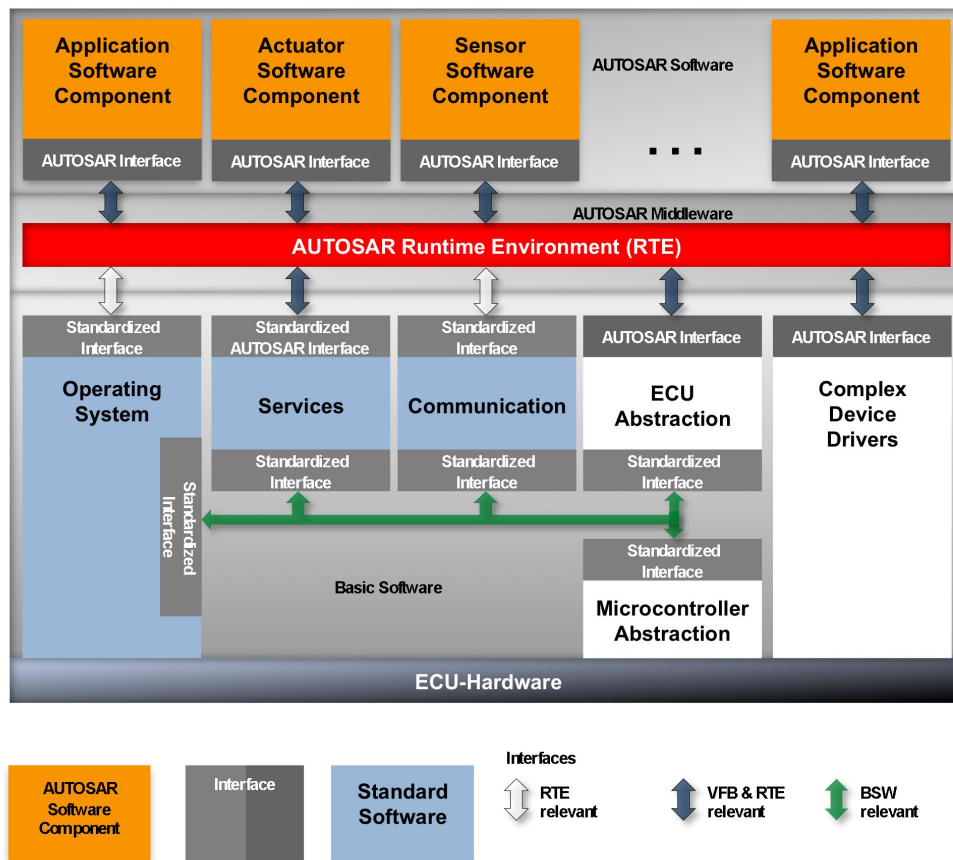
Application Software Component

AUTOSAR Interface

Actuator Software Component

AUTOSAR Interface

Sensor Software Component

AUTOSAR Interface

AUTOSAR Software

. . .

Application Software Component

AUTOSAR Interface

AUTOSAR Middleware

AUTOSAR Runtime Environment (RTE)

Standardized Interface

Operating System

Standardized Interface

Standardized AUTOSAR Interface

Services

Standardized Interface

Standardized Interface

Communication

Standardized Interface

AUTOSAR Interface

ECU Abstraction

Standardized Interface

AUTOSAR Interface

Complex Device Drivers

Standardized Interface

Microcontroller Abstraction

Basic Software

ECU-Hardware

AUTOSAR Software Component

Interface

Standard Software

Interfaces

RTE relevant

VFB & RTE relevant

BSW relevant